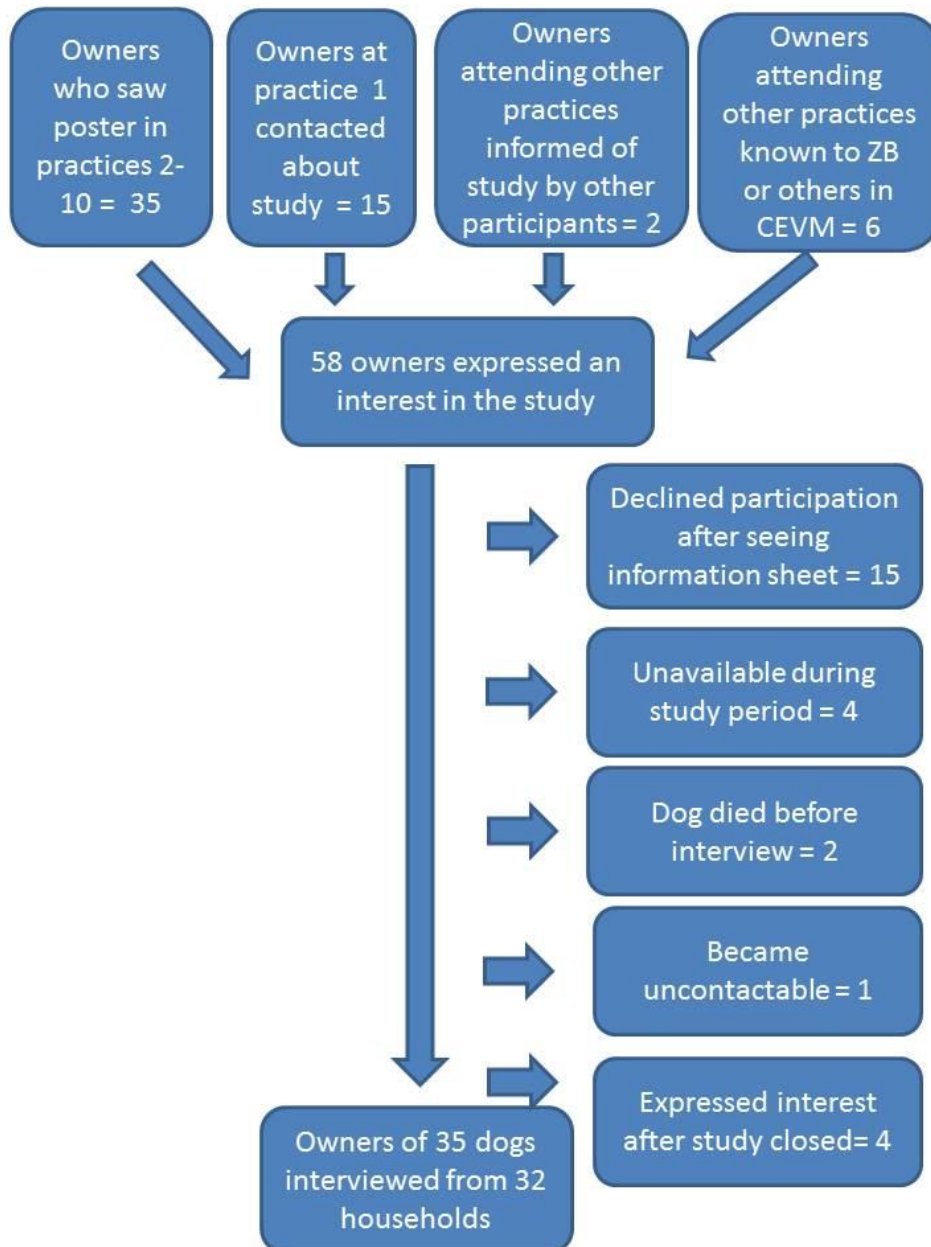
Owners who saw poster in practices 2-10 = 35

Owners at practice 1 contacted about study = 15

Owners attending other practices informed of study by other participants = 2

Owners attending other practices known to ZB or others in CEVM = 6

58 owners expressed an interest in the study

Declined participation after seeing information sheet = 15

Unavailable during study period = 4

Dog died before interview = 2

Became uncontactable = 1

Expressed interest after study closed= 4

Owners of 35 dogs interviewed from 32 households